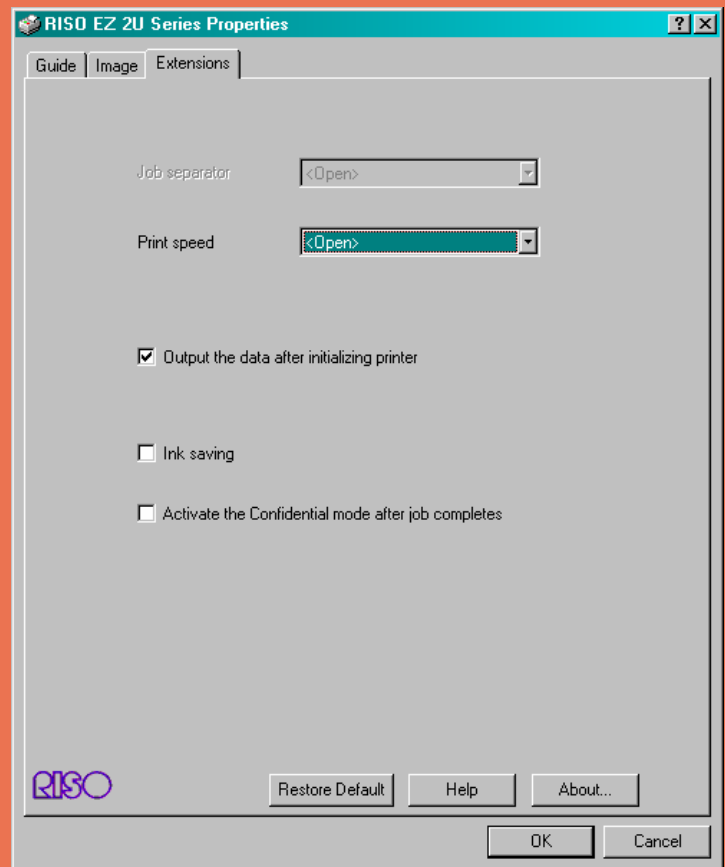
RISO EZ 2U Series Properties

? ×

Guide | Image | Extensions

Job separator <Open>

Print speed <Open>

Output the data after initializing printer

Ink saving

Activate the Confidential mode after job completes

RISO

Restore Default
Help
About...

OK
Cancel